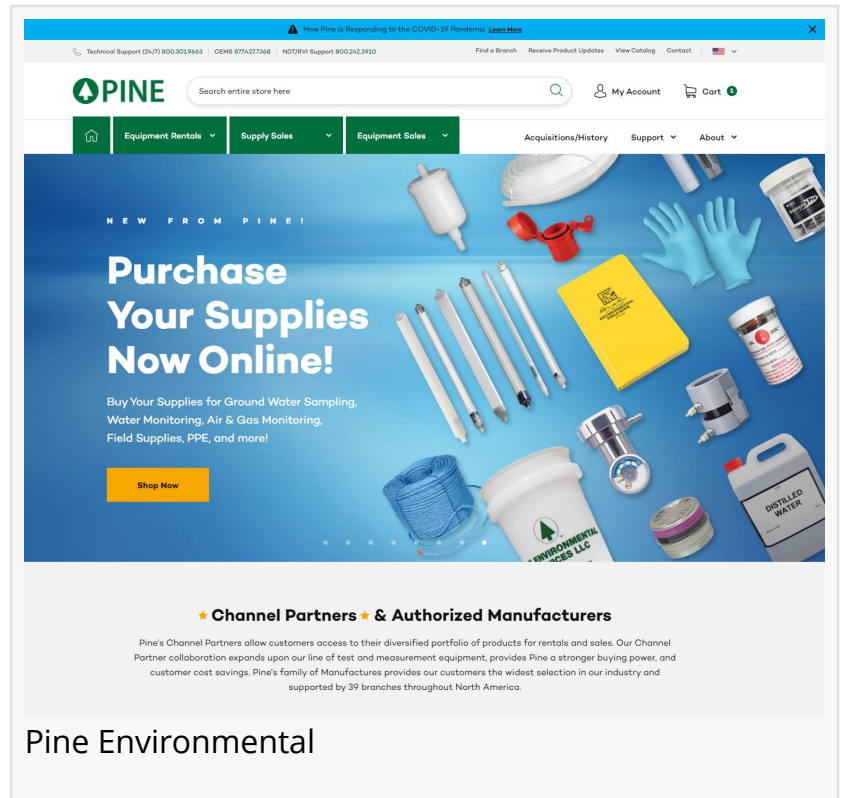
How Pine is Responding to the COVID-19 Pandemic Learn More

Technical Support (24/7) 800.301.9663 | CEMS 877.427.7368 | NDT/RVI Support 800.242.3910

Find a Branch Receive Product Updates View Catalog Contact

PINE

Search entire store here

My Account Cart 1

Equipment Rentals Supply Sales Equipment Sales Acquisitions/History Support About

NEW FROM PINE!

Purchase Your Supplies Now Online!

Buy Your Supplies for Ground Water Sampling, Water Monitoring, Air & Gas Monitoring, Field Supplies, PPE, and more!

Shop Now

DISTILLED WATER

ENVIRONMENTAL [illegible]CES LLC

★ Channel Partners ★ & Authorized Manufacturers

Pine's Channel Partners allow customers access to their diversified portfolio of products for rentals and sales. Our Channel Partner collaboration expands upon our line of test and measurement equipment, provides Pine a stronger buying power, and customer cost savings. Pine's family of Manufactures provides our customers the widest selection in our industry and supported by 39 branches throughout North America.

Pine Environmental